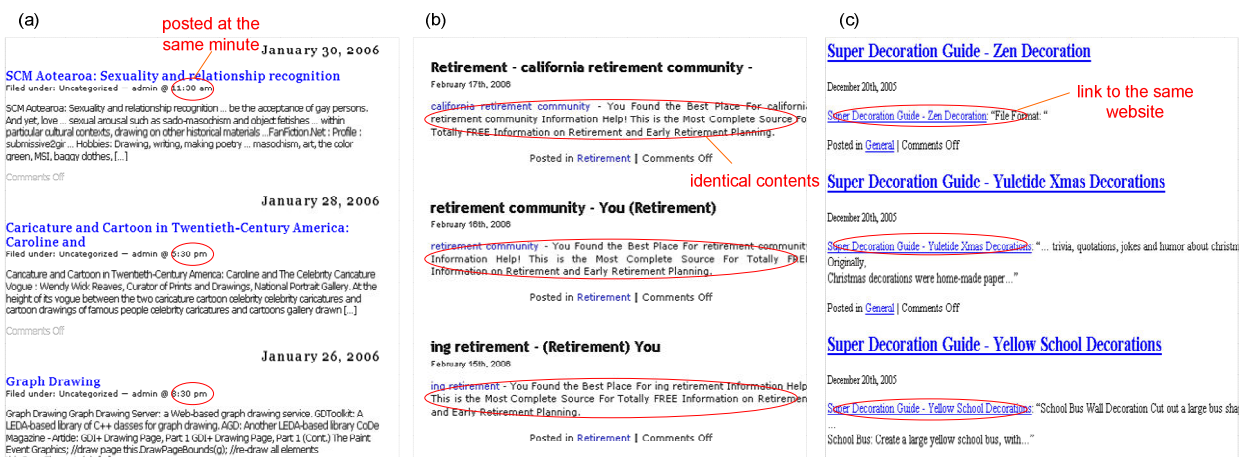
(a)

posted at the same minute

January 30, 2006

SCM Aotearoa: Sexuality and relationship recognition

Filed under: Uncategorized — admin @ 11:00 am

SCM Aotearoa: Sexuality and relationship recognition ... be the acceptance of gay persons. And yet, love ... sexual arousal such as sado-masochism and object fetishes ... within particular cultural contexts, drawing on other historical materials ...FanFiction.Net : Profile : submissive2gir ... Hobbies: Drawing, writing, making poetry ... masochism, art, the color green, MSI, baggy clothes, [...]

Comments Off

January 28, 2006

Caricature and Cartoon in Twentieth-Century America: Caroline and

Filed under: Uncategorized — admin @ 5:30 pm

Caricature and Cartoon in Twentieth-Century America: Caroline and The Celebrity Caricature Vogue : Wendy Wick Reaves, Curator of Prints and Drawings, National Portrait Gallery. At the height of its vogue between the two caricature cartoon celebrity celebrity caricatures and cartoon drawings of famous people celebrity caricatures and cartoons gallery drawn [...]

Comments Off

January 26, 2006

Graph Drawing

Filed under: Uncategorized — admin @ 8:30 pm

Graph Drawing Graph Drawing Server: a Web-based graph drawing service. GDToolkit: A LEDA-based library of C++ classes for graph drawing. AGD: Another LEDA-based library CoDe Magazine - Article: GDI+ Drawing Page, Part 1 GDI+ Drawing Page, Part 1 (Cont.) The Paint Event Graphics; //draw page this.DrawPageBounds(g); //re-draw all elements

(b)

Retirement - california retirement community -

February 17th, 2006

california retirement community - You Found the Best Place For californi retirement community Information Help! This is the Most Complete Source For Totally FREE Information on Retirement and Early Retirement Planning.

Posted in Retirement | Comments Off

identical contents

retirement community - You (Retirement)

February 16th, 2006

retirement community - You Found the Best Place For retirement community Information Help! This is the Most Complete Source For Totally FRE Information on Retirement and Early Retirement Planning.

Posted in Retirement | Comments Off

ing retirement - (Retirement) You

February 15th, 2006

ing retirement - You Found the Best Place For ing retirement Information Help This is the Most Complete Source For Totally FREE Information on Retiremen and Early Retirement Planning.

Posted in Retirement | Comments Off

(c)

Super Decoration Guide - Zen Decoration

December 20th, 2005

link to the same website

Super Decoration Guide - Zen Decoration: "File Format: "

Posted in General | Comments Off

Super Decoration Guide - Yuletide Xmas Decorations

December 20th, 2005

Super Decoration Guide - Yuletide Xmas Decorations: "... trivia, quotations, jokes and humor about christm Originally,
Christmas decorations were home-made paper..."

Posted in General | Comments Off

Super Decoration Guide - Yellow School Decorations

December 20th, 2005

Super Decoration Guide - Yellow School Decorations: "School Bus Wall Decoration Cut out a large bus sha ...
School Bus: Create a large yellow school bus, with..."